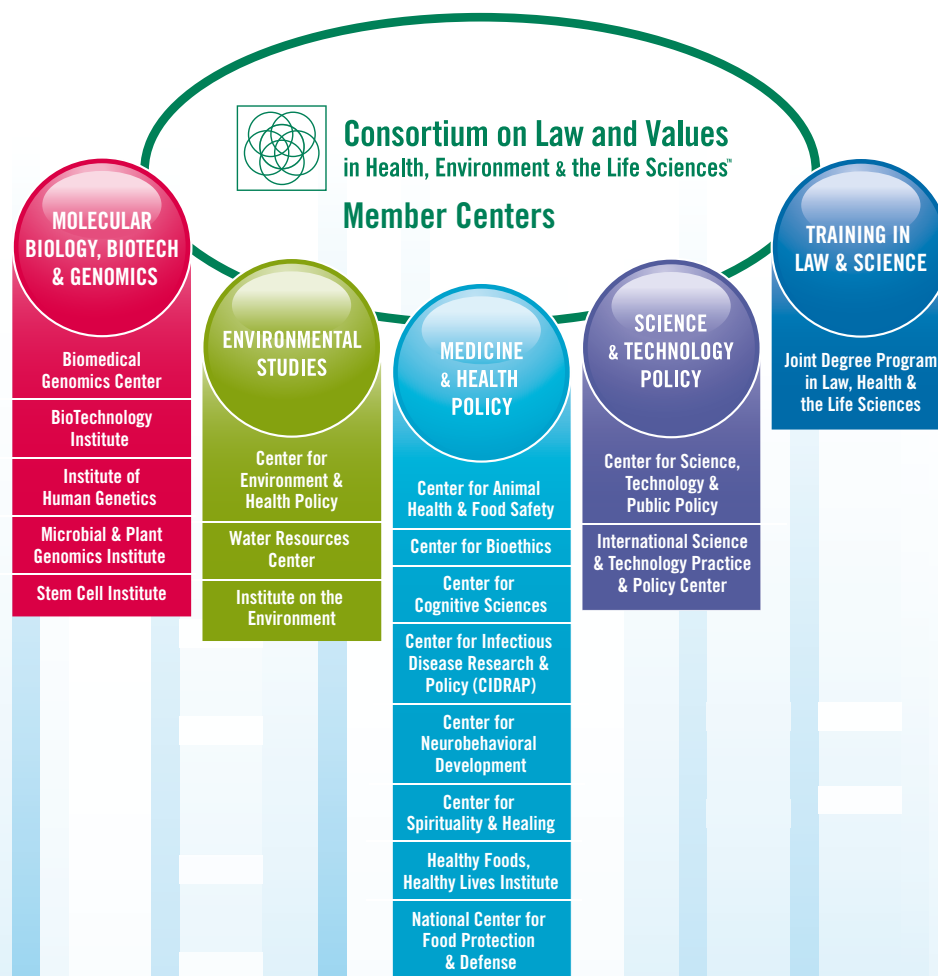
Consortium on Law and Values
in Health, Environment & the Life Sciences℠

Member Centers

MOLECULAR BIOLOGY, BIOTECH & GENOMICS

Biomedical Genomics Center

BioTechnology Institute

Institute of Human Genetics

Microbial & Plant Genomics Institute

Stem Cell Institute

ENVIRONMENTAL STUDIES

Center for Environment & Health Policy

Water Resources Center

Institute on the Environment

MEDICINE & HEALTH POLICY

Center for Animal Health & Food Safety

Center for Bioethics

Center for Cognitive Sciences

Center for Infectious Disease Research & Policy (CIDRAP)

Center for Neurobehavioral Development

Center for Spirituality & Healing

Healthy Foods, Healthy Lives Institute

National Center for Food Protection & Defense

SCIENCE & TECHNOLOGY POLICY

Center for Science, Technology & Public Policy

International Science & Technology Practice & Policy Center

TRAINING IN LAW & SCIENCE

Joint Degree Program in Law, Health & the Life Sciences